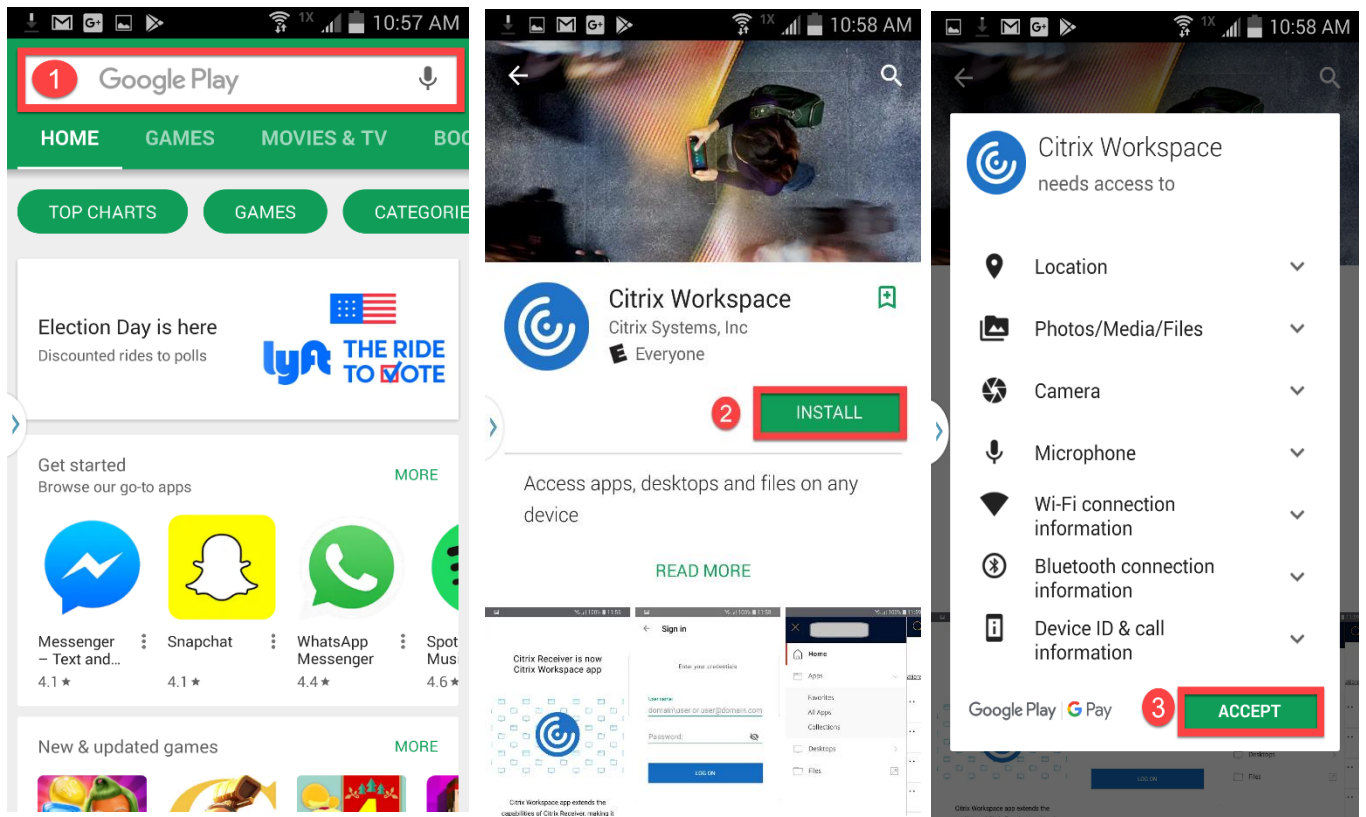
1X 10:57 AM

1 Google Play

HOME GAMES MOVIES & TV BOO

TOP CHARTS GAMES CATEGORIE

Election Day is here
Discounted rides to polls

lyft THE RIDE TO VOTE

Get started
Browse our go-to apps
MORE

Messenger – Text and... 4.1 ★
Snapchat 4.1 ★
WhatsApp Messenger 4.4 ★
Spot Mus 4.6 ★

New & updated games
MORE

1X 10:58 AM

Citrix Workspace
Citrix Systems, Inc
E Everyone

2 INSTALL

Access apps, desktops and files on any device

READ MORE

Citrix Receiver is now Citrix Workspace app

Sign in
Enter your credentials
User name
domain\user or user@domain.com
Password
LOG ON

Home
Apps
Favorites
All Apps
Collections
Desktops
Files

Citrix Workspace app extends the capabilities of Citrix Receiver, making it

1X 10:58 AM

Citrix Workspace
needs access to

Location
Photos/Media/Files
Camera
Microphone
Wi-Fi connection information
Bluetooth connection information
Device ID & call information

Google Play | G Pay
3 ACCEPT

LOG ON
Desktops
Files
Citrix Workspace app extends the